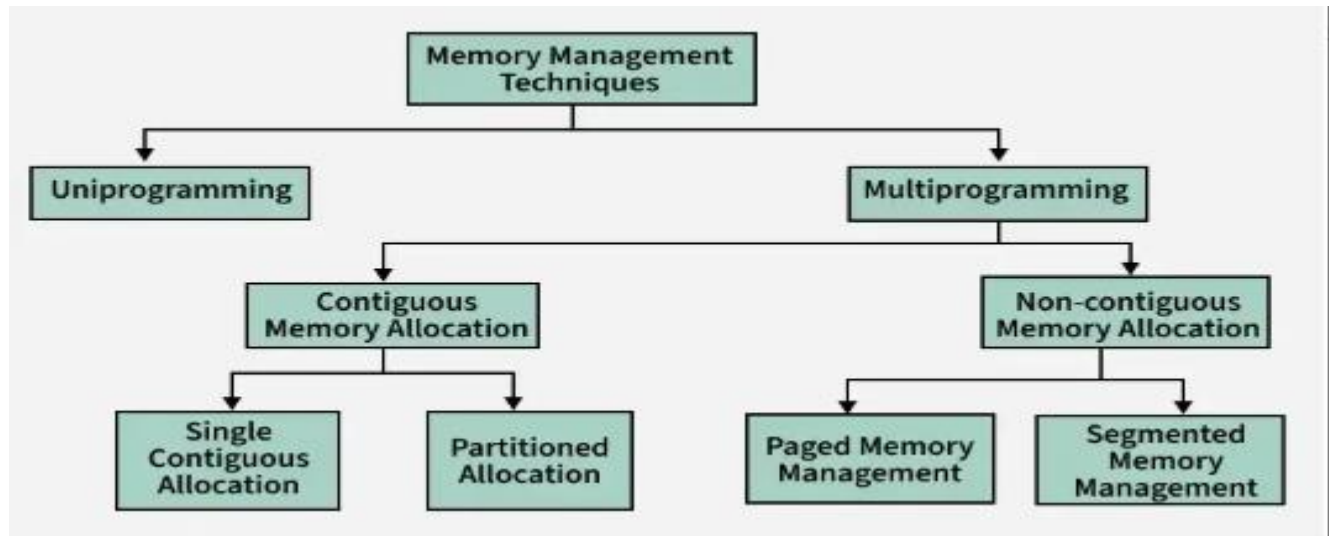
Memory Management Techniques

Uniprogramming

Multiprogramming

Contiguous Memory Allocation

Non-contiguous Memory Allocation

Single Contiguous Allocation

Partitioned Allocation

Paged Memory Management

Segmented Memory Management